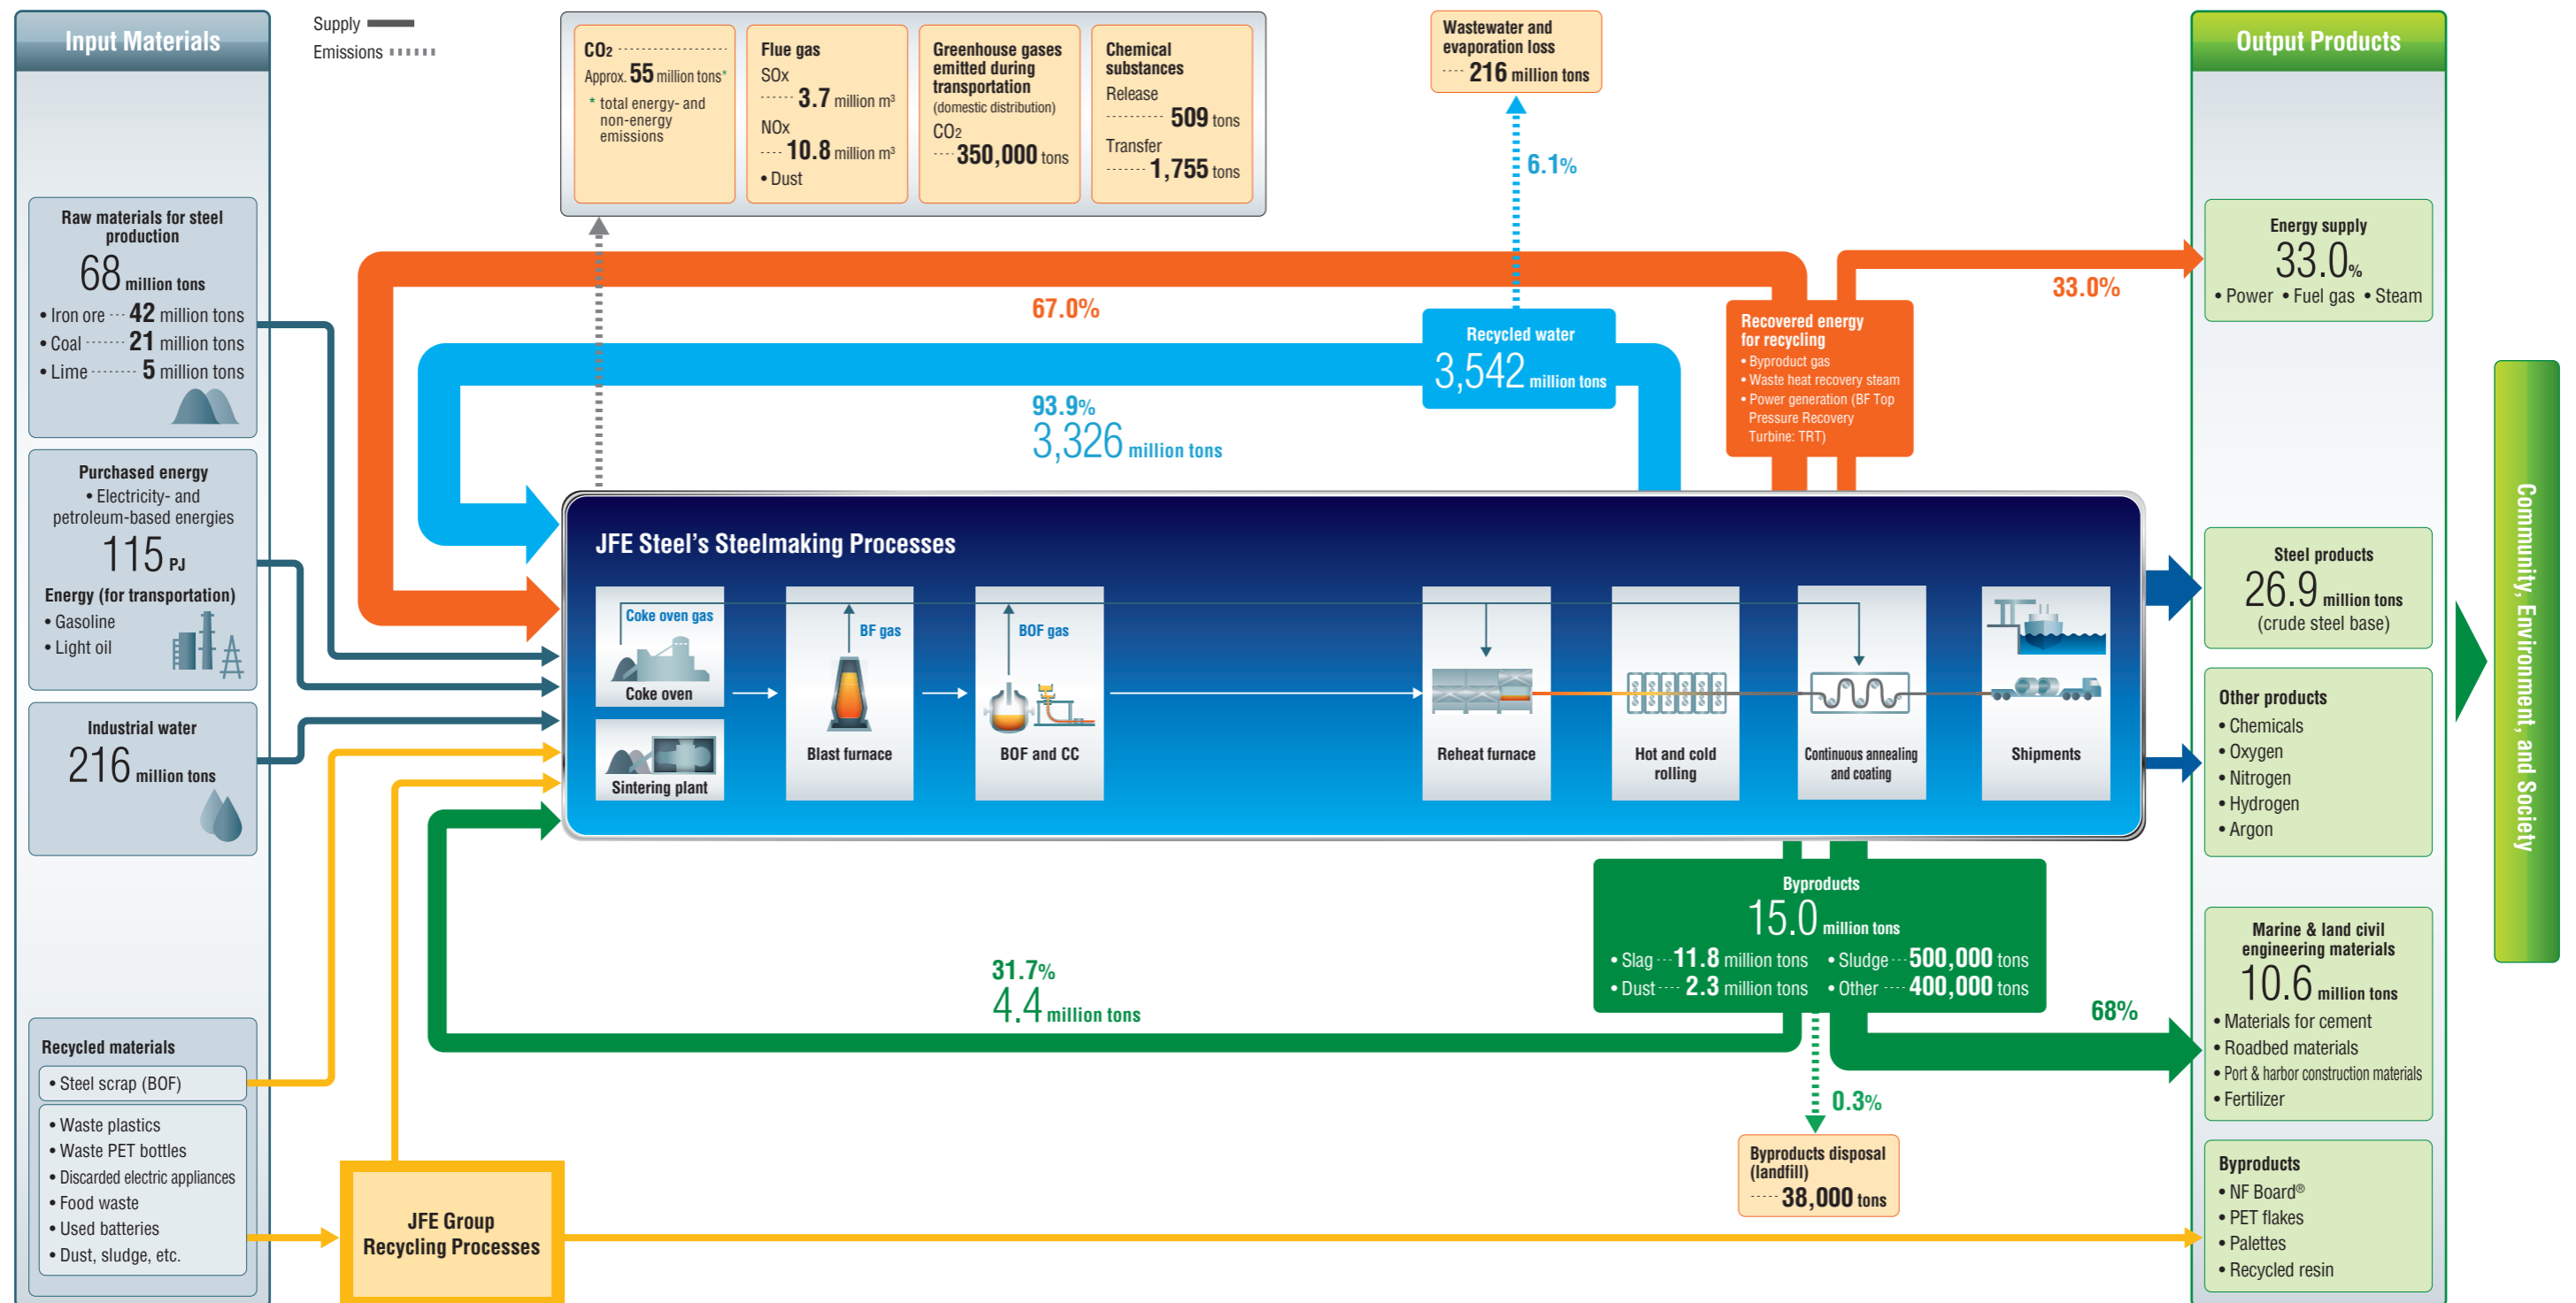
Input Materials

Supply
Emissions

$CO_2$ Approx. 55 million tons*
* total energy- and non-energy emissions

Flue gas
SOx 3.7 million m³
NOx 10.8 million m³
• Dust

Greenhouse gases emitted during transportation
(domestic distribution)
$CO_2$ 350,000 tons

Chemical substances
Release 509 tons
Transfer 1,755 tons

Wastewater and evaporation loss
216 million tons

6.1%

Output Products

Raw materials for steel production
68 million tons
• Iron ore 42 million tons
• Coal 21 million tons
• Lime 5 million tons

67.0%

33.0%

Energy supply
33.0%
• Power • Fuel gas • Steam

Recycled water
3,542 million tons

Recovered energy for recycling
• Byproduct gas
• Waste heat recovery steam
• Power generation (BF Top Pressure Recovery Turbine: TRT)

93.9%
3,326 million tons

Purchased energy
• Electricity- and petroleum-based energies
115 PJ
Energy (for transportation)
• Gasoline
• Light oil

JFE Steel's Steelmaking Processes

Coke oven gas
Coke oven
Sintering plant
BF gas
Blast furnace
BOF gas
BOF and CC
Reheat furnace
Hot and cold rolling
Continuous annealing and coating
Shipments

Steel products
26.9 million tons
(crude steel base)

Other products
• Chemicals
• Oxygen
• Nitrogen
• Hydrogen
• Argon

Community, Environment, and Society

Industrial water
216 million tons

Byproducts
15.0 million tons
• Slag 11.8 million tons • Sludge 500,000 tons
• Dust 2.3 million tons • Other 400,000 tons

31.7%
4.4 million tons

68%

Marine & land civil engineering materials
10.6 million tons
• Materials for cement
• Roadbed materials
• Port & harbor construction materials
• Fertilizer

0.3%

Byproducts disposal (landfill)
38,000 tons

Recycled materials
• Steel scrap (BOF)
• Waste plastics
• Waste PET bottles
• Discarded electric appliances
• Food waste
• Used batteries
• Dust, sludge, etc.

JFE Group Recycling Processes

Byproducts
• NF Board®
• PET flakes
• Palettes
• Recycled resin